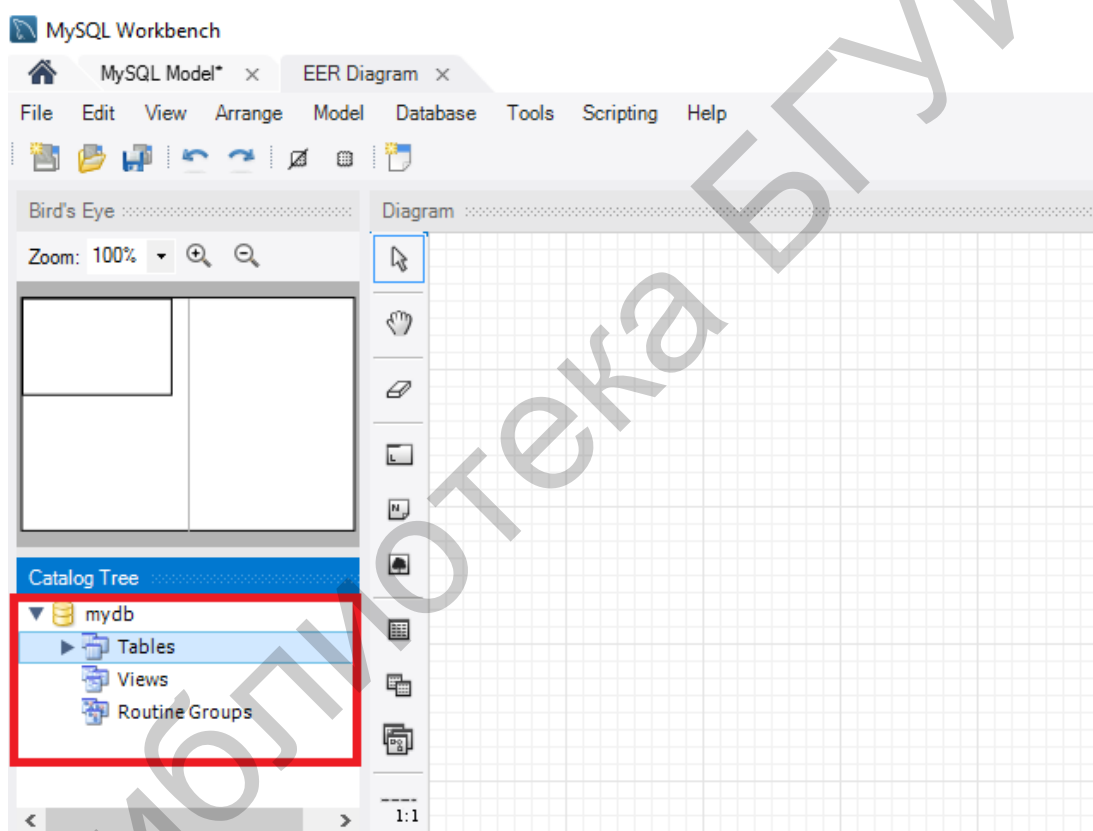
MySQL Workbench

MySQL Model* ×
EER Diagram ×

File Edit View Arrange Model Database Tools Scripting Help

Bird's Eye

Zoom: 100%

Diagram

Catalog Tree

mydb
Tables
Views
Routine Groups

1:1

библиотека БГУ